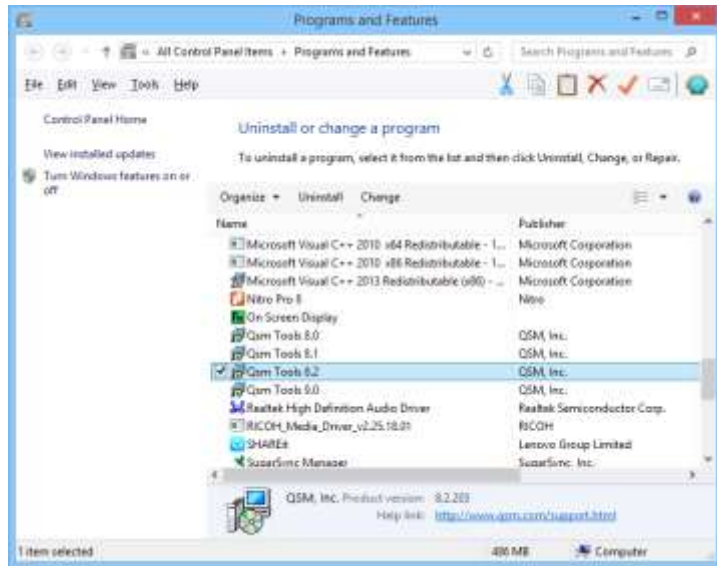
Programs and Features

All Control Panel Items › Programs and Features

Search Programs and Features

File Edit View Tools Help

Control Panel Home

View installed updates

Turn Windows features on or off

Uninstall or change a program

To uninstall a program, select it from the list and then click Uninstall, Change, or Repair.

Organize ▾ Uninstall Change

| Name | Publisher |
|---|---|
| Microsoft Visual C++ 2010 x64 Redistributable - 1... | Microsoft Corporation |
| Microsoft Visual C++ 2010 x86 Redistributable - 1... | Microsoft Corporation |
| Microsoft Visual C++ 2013 Redistributable (x86) - ... | Microsoft Corporation |
| Nitro Pro 8 | Nitro |
| On Screen Display | |
| Qsm Tools 8.0 | QSM, Inc. |
| Qsm Tools 8.1 | QSM, Inc. |
| Qsm Tools 8.2 | QSM, Inc. |
| Qsm Tools 9.0 | QSM, Inc. |
| Realtek High Definition Audio Driver | Realtek Semiconductor Corp. |
| RICOH_Media_Driver_v2.25.18.01 | RICOH |
| SHAREit | Lenovo Group Limited |
| SugarSync Manager | SugarSync, Inc. |

QSM, Inc. Product version: 8.2.203
Help link: http://www.qsm.com/support.html

1 item selected

486 MB

Computer